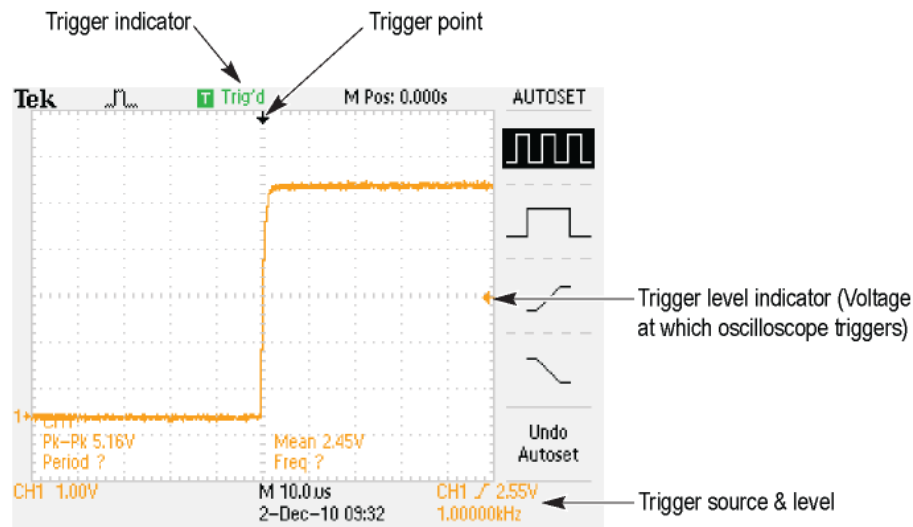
Trigger indicator

Trigger point

Tek

T Trig'd

M Pos: 0.000s

AUTOSET

Trigger level indicator (Voltage at which oscilloscope triggers)

1

CH1

Pk-Pk 5.16V

Period ?

Mean 2.45V

Freq: ?

Undo Autoset

CH1 1.00V

M 10.0us

2-Dec-10 09:32

CH1 ⨍ 2.55V

1.00000kHz

Trigger source & level